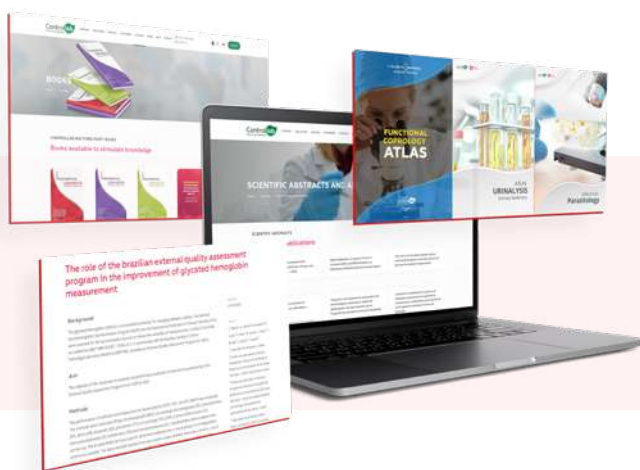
Controllab

BOOKS

Books available to stimulate knowledge

Controllab

SCIENTIFIC ABSTRACTS AND A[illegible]

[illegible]ublications

FUNCTIONAL COPROLOGY ATLAS

ATLAS URINALYSIS

Parasitology

The role of the brazilian external quality assessment program in the improvement of glycated hemoglobin measurement

Background

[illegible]

Aim

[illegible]

Methods

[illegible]